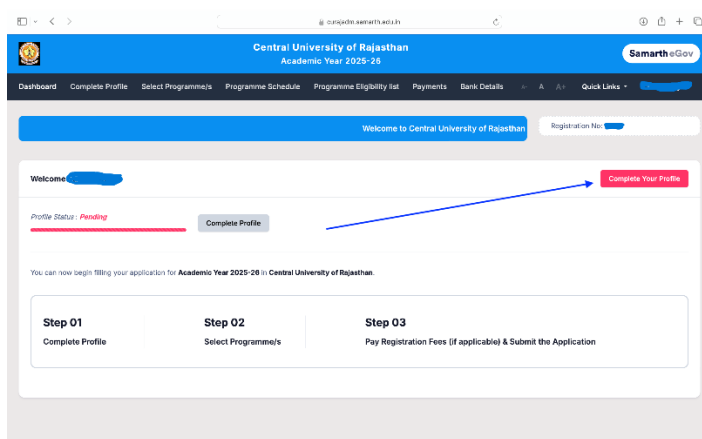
curajadm.samarth.edu.in

Central University of Rajasthan
Academic Year 2025-26

Samarth eGov

Dashboard Complete Profile Select Programme/s Programme Schedule Programme Eligibility list Payments Bank Details A- A A+ Quick Links ▾

Welcome to Central University of Rajasthan

Registration No:

Welcome

Complete Your Profile

Profile Status : Pending

Complete Profile

You can now begin filling your application for Academic Year 2025-26 in Central University of Rajasthan.

Step 01
Complete Profile

Step 02
Select Programme/s

Step 03
Pay Registration Fees (if applicable) & Submit the Application